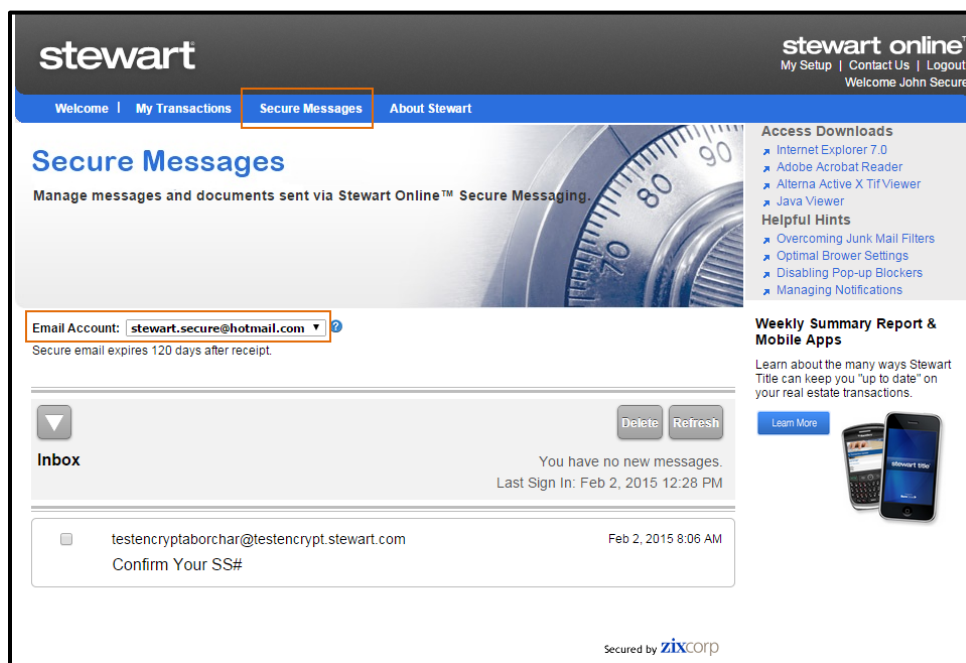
stewart

stewart online
My Setup | Contact Us | Logout
Welcome John Secure

Welcome | My Transactions | Secure Messages | About Stewart

Secure Messages

Manage messages and documents sent via Stewart Online™ Secure Messaging.

Access Downloads
Internet Explorer 7.0
Adobe Acrobat Reader
Alterna Active X Tif Viewer
Java Viewer

Helpful Hints
Overcoming Junk Mail Filters
Optimal Brower Settings
Disabling Pop-up Blockers
Managing Notifications

Email Account: stewart.secure@hotmail.com ▼ ?
Secure email expires 120 days after receipt.

Weekly Summary Report & Mobile Apps

Learn about the many ways Stewart Title can keep you "up to date" on your real estate transactions.

Learn More

Delete Refresh

Inbox

You have no new messages.
Last Sign In: Feb 2, 2015 12:28 PM

testencryptaborchar@testencrypt.stewart.com
Feb 2, 2015 8:06 AM
Confirm Your SS#

Secured by zixcorp